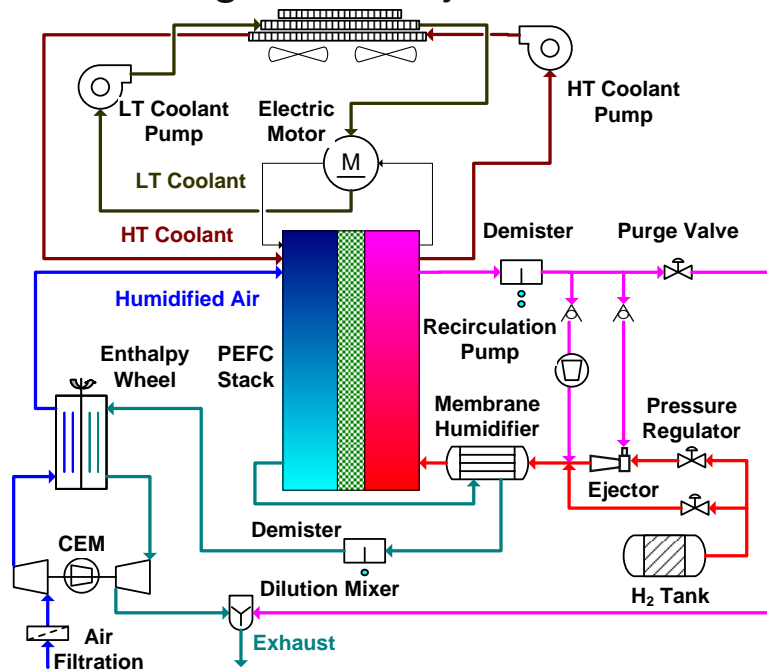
M

LT Coolant Pump

Electric Motor

HT Coolant Pump

LT Coolant

HT Coolant

Demister

Purge Valve

Humidified Air

Recirculation Pump

Enthalpy Wheel

PEFC Stack

Membrane Humidifier

Pressure Regulator

Ejector

CEM

Demister

Dilution Mixer

$H_2$ Tank

Air Filtration

Exhaust